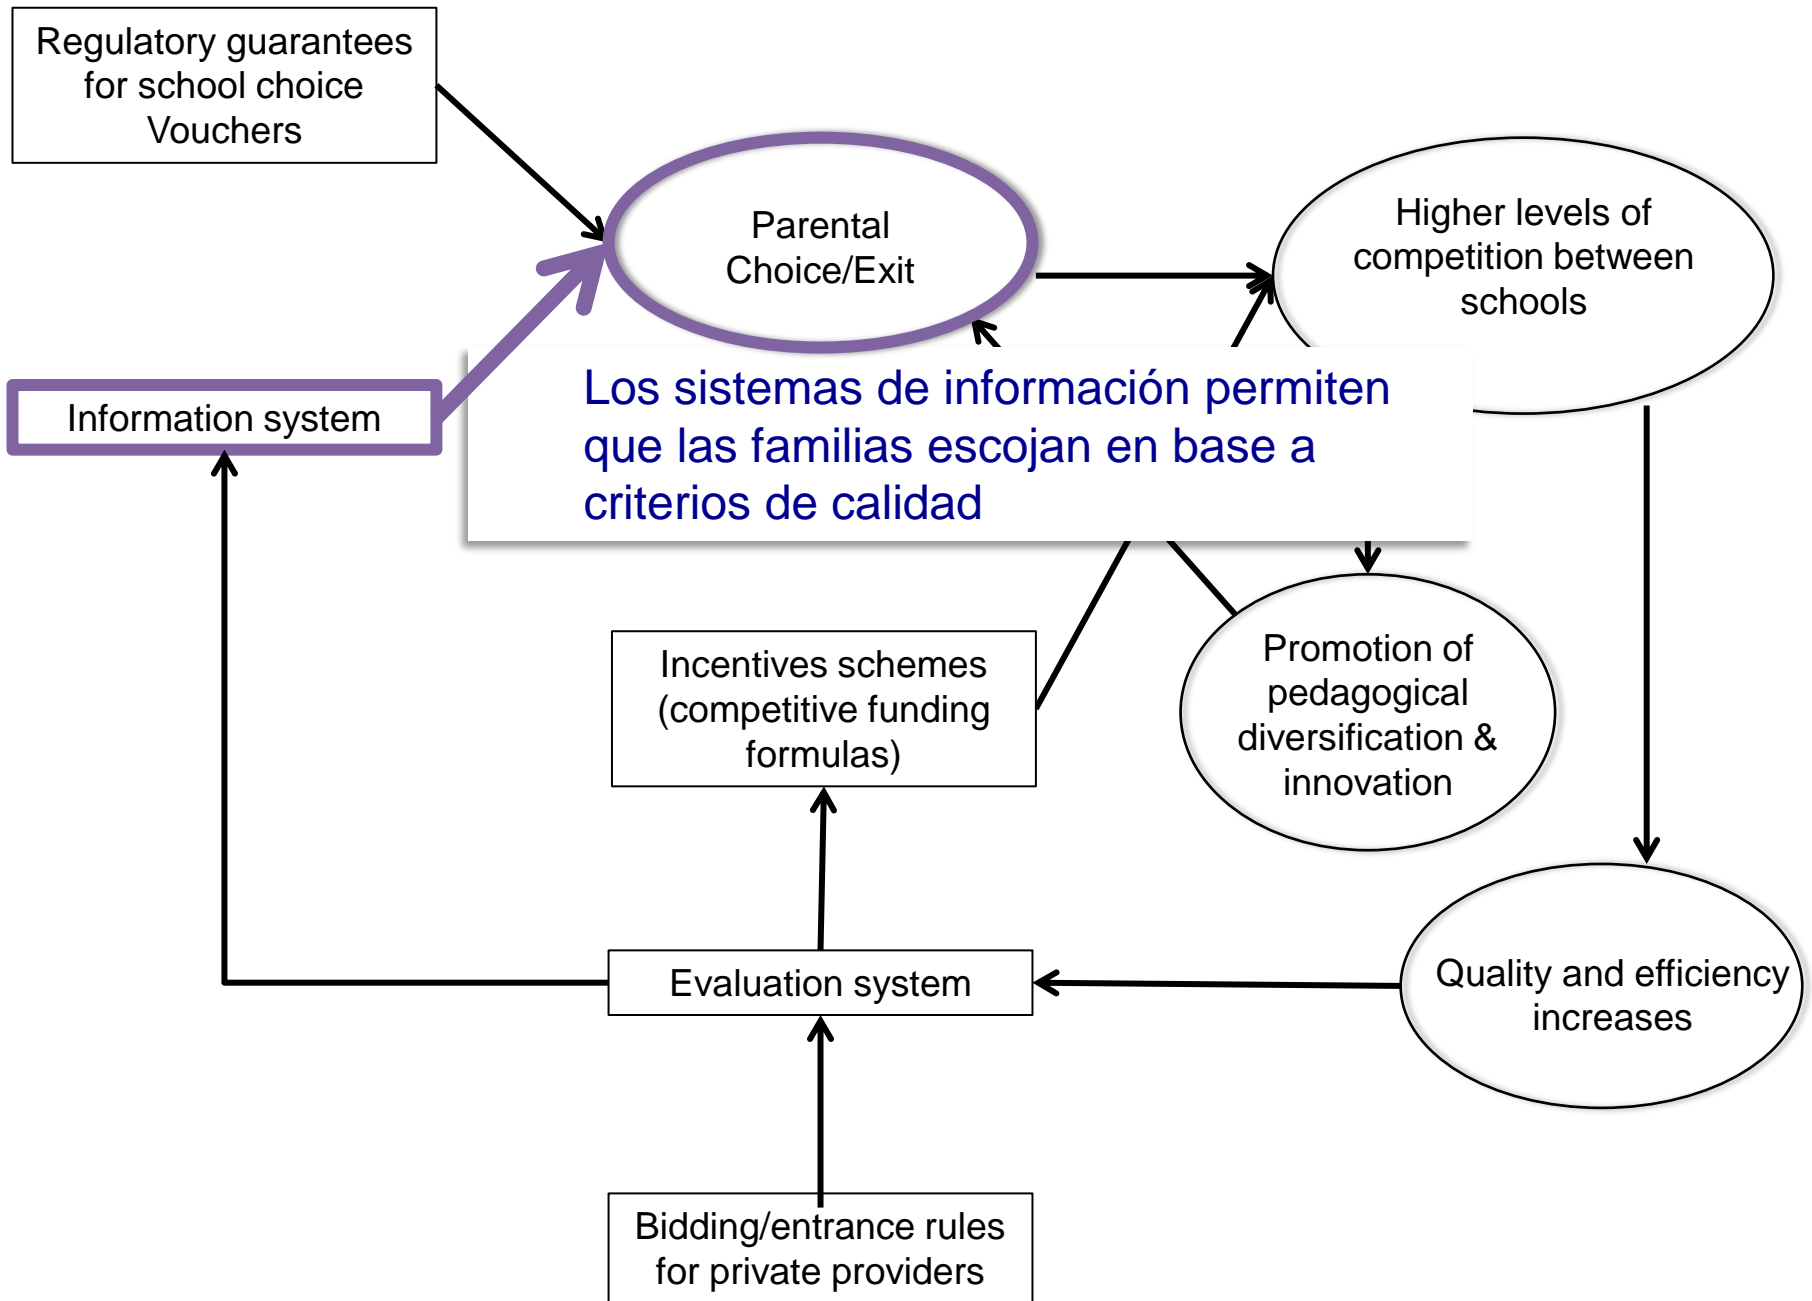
Regulatory guarantees for school choice Vouchers

Parental Choice/Exit

Higher levels of competition between schools

Information system

Los sistemas de información permiten que las familias escojan en base a criterios de calidad

Incentives schemes (competitive funding formulas)

Promotion of pedagogical diversification & innovation

Quality and efficiency increases

Evaluation system

Bidding/entrance rules for private providers